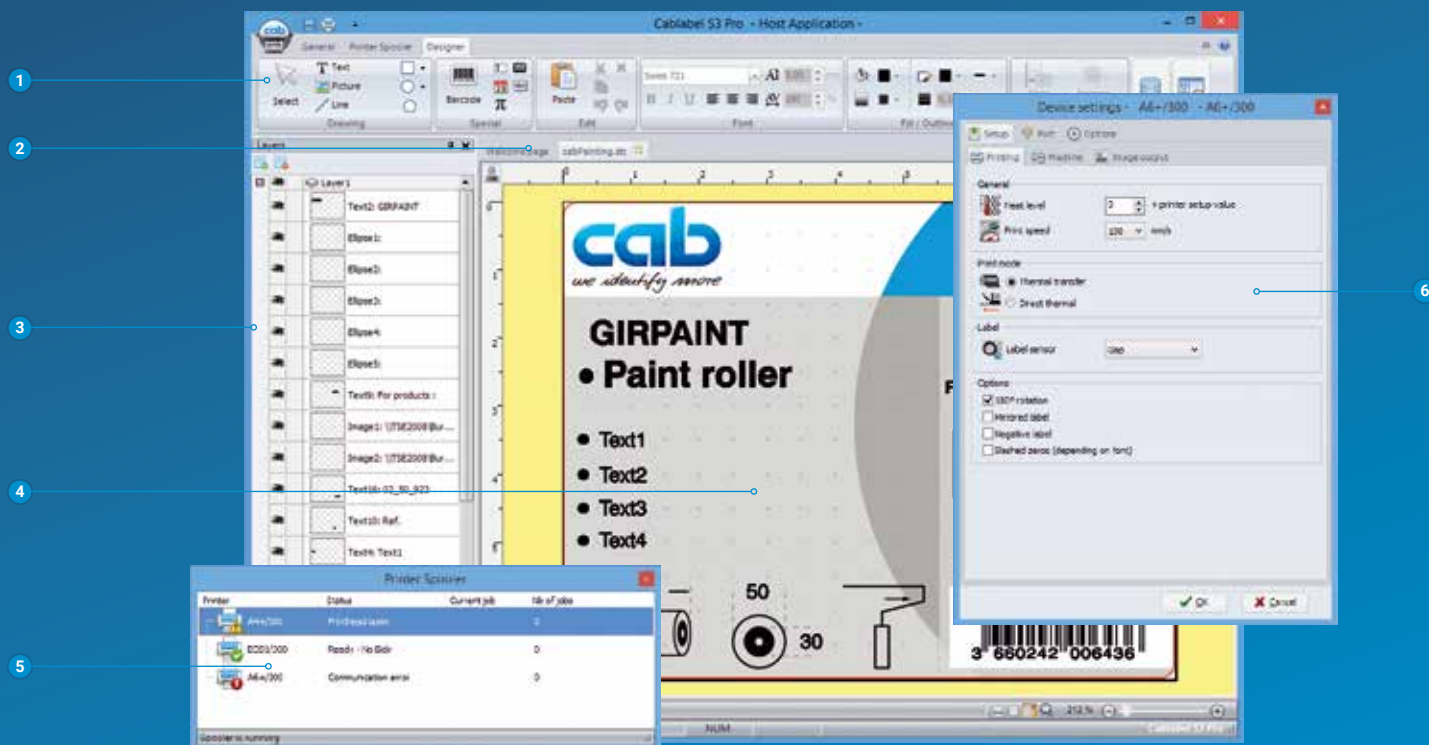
1

2

3

4

5

6

Cablabel S3 Pro - Host Application -

General Printer Spooler Designer

Select Text Picture Line

Drawing

Barcode

Special

Paste

Edit

Font

Fill / Outline

Layers

Welcome page cabPainting.dc

Layer1

Text2: GIRPAINT

Ellipse1:

Ellipse2:

Ellipse3:

Ellipse4:

Ellipse5:

Text9: For products :

Image1: \\TSE2008\Bur...

Image2: \\TSE2008\Bur...

Text16: 03_50_923

Text10: Ref.

Text4: Text1

cab

we identify more

GIRPAINT

• Paint roller

• Text1

• Text2

• Text3

• Text4

50

30

3 660242 006436

Device settings - A6+/300 - A6+/300

Setup Port Options

Printing Machine Image output

General

Heat level 0 + printer setup value

Print speed 100 mm/s

Print mode

Thermal transfer

Direct thermal

Label

Label sensor

Options

180° rotation

Mirrored label

Negative label

Slashed zeros (depending on font)

OK Cancel

Printer Spooler

Printer Status Current job Nb of jobs

A4+/300 Printhead open 0

EOS5/300 Ready - No Skip 0

A6+/300 Communication error 0

Spooler is running

NUM

212 %